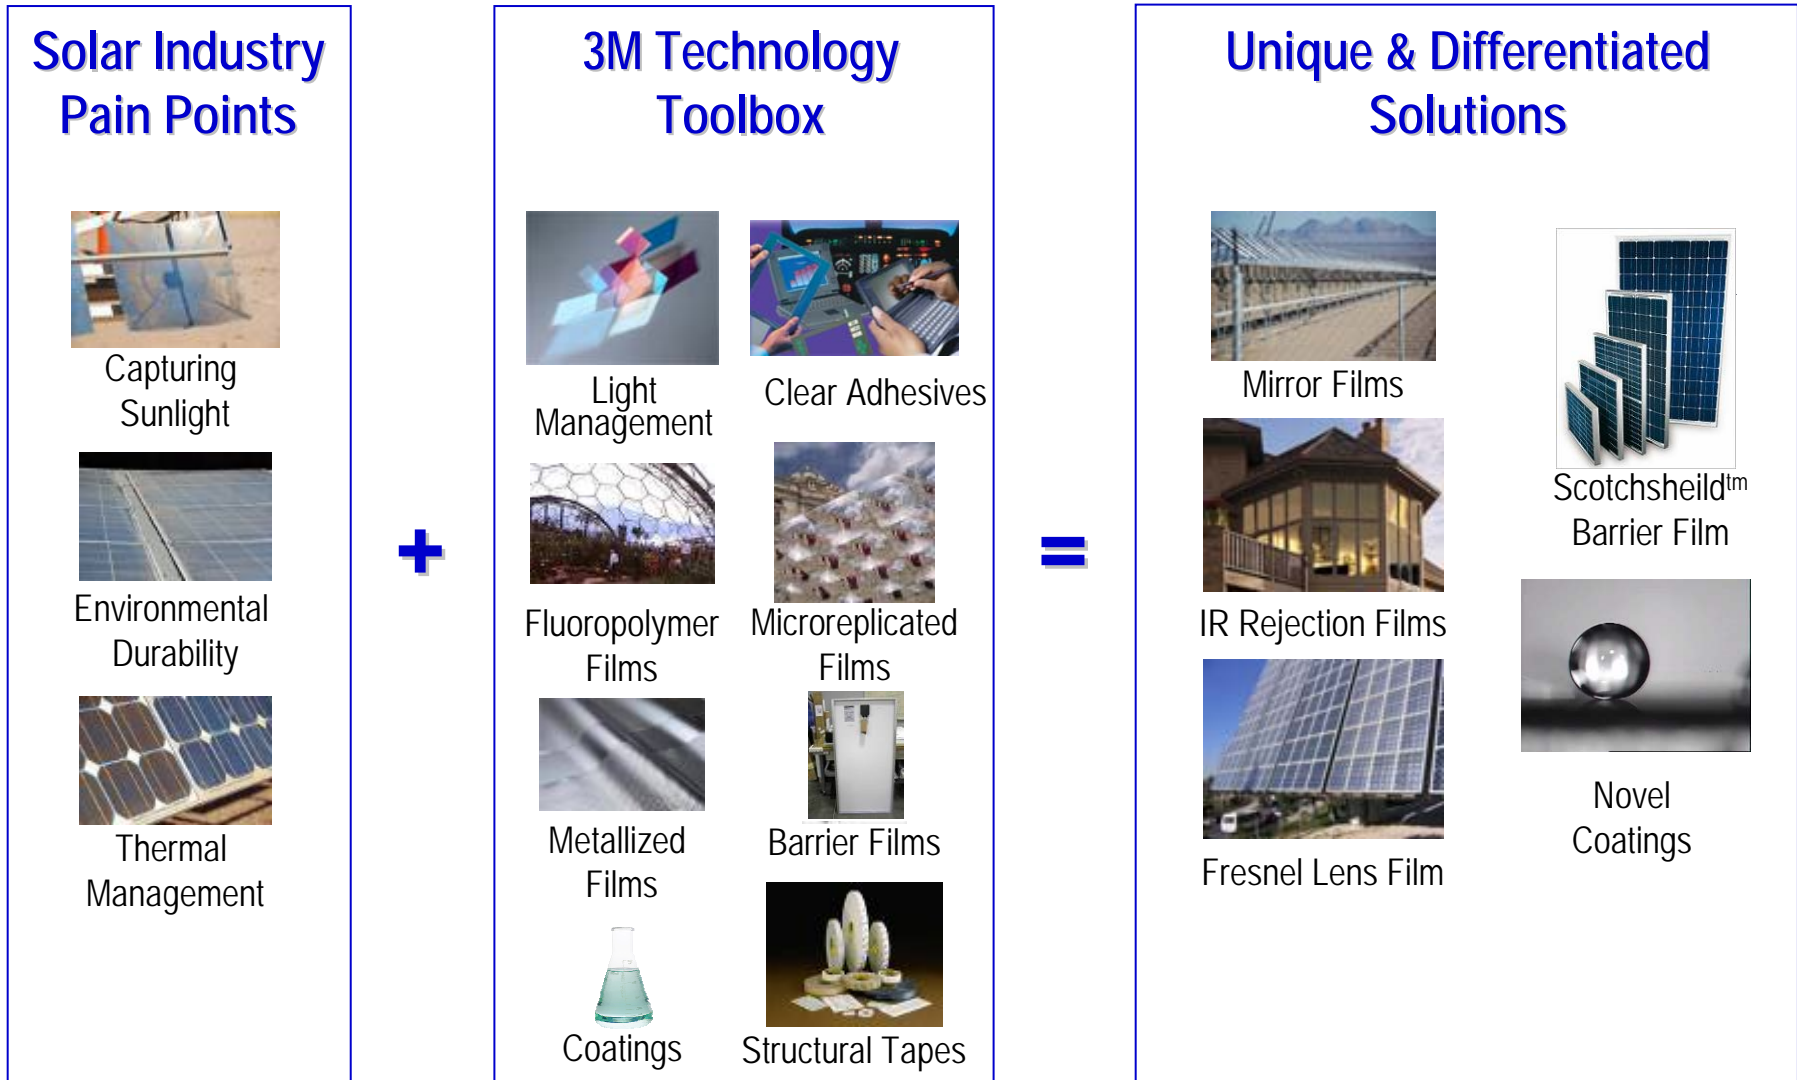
Solar Industry Pain Points

Capturing Sunlight

Environmental Durability

Thermal Management

+

3M Technology Toolbox

Light Management

Clear Adhesives

Fluoropolymer Films

Microreplicated Films

Metallized Films

Barrier Films

Coatings

Structural Tapes

=

Unique & Differentiated Solutions

Mirror Films

IR Rejection Films

Fresnel Lens Film

Scotchsheild$^{tm}$ Barrier Film

Novel Coatings